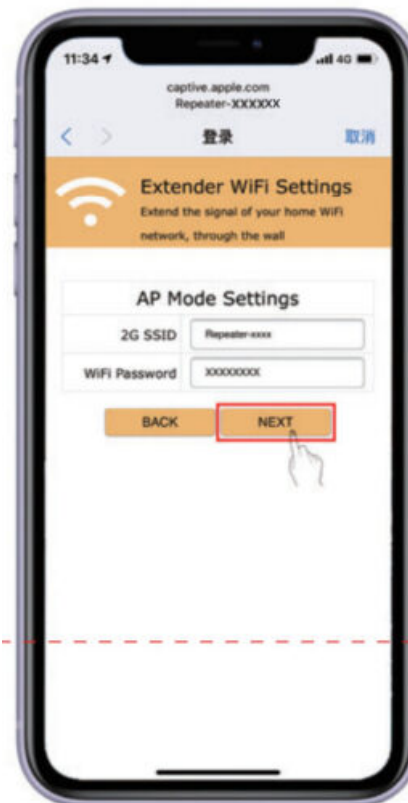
11:34
4G

captive.apple.com
Repeater-XXXXXX

<
>
登录
取消

Extender WiFi Settings
Extend the signal of your home WiFi network, through the wall

AP Mode Settings

| 2G SSID | Repeater-xxxx |
|---|---|
| WiFi Password | XXXXXXXX |

BACK
NEXT